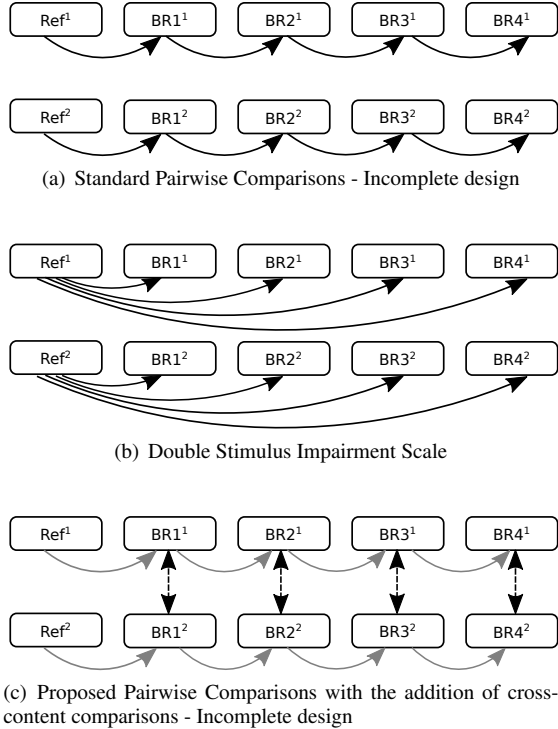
$Ref^1$ $BR1^1$ $BR2^1$ $BR3^1$ $BR4^1$

$Ref^2$ $BR1^2$ $BR2^2$ $BR3^2$ $BR4^2$

(a) Standard Pairwise Comparisons - Incomplete design

$Ref^1$ $BR1^1$ $BR2^1$ $BR3^1$ $BR4^1$

$Ref^2$ $BR1^2$ $BR2^2$ $BR3^2$ $BR4^2$

(b) Double Stimulus Impairment Scale

$Ref^1$ $BR1^1$ $BR2^1$ $BR3^1$ $BR4^1$

$Ref^2$ $BR1^2$ $BR2^2$ $BR3^2$ $BR4^2$

(c) Proposed Pairwise Comparisons with the addition of cross-content comparisons - Incomplete design